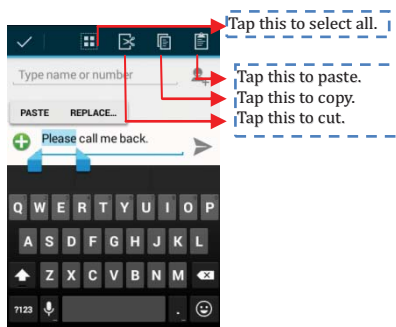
Tap this to select all.

Type name or number

Tap this to paste.

Tap this to copy.

PASTE REPLACE...

Tap this to cut.

Please call me back.

Q W E R T Y U I O P

A S D F G H J K L

Z X C V B N M

?123 .